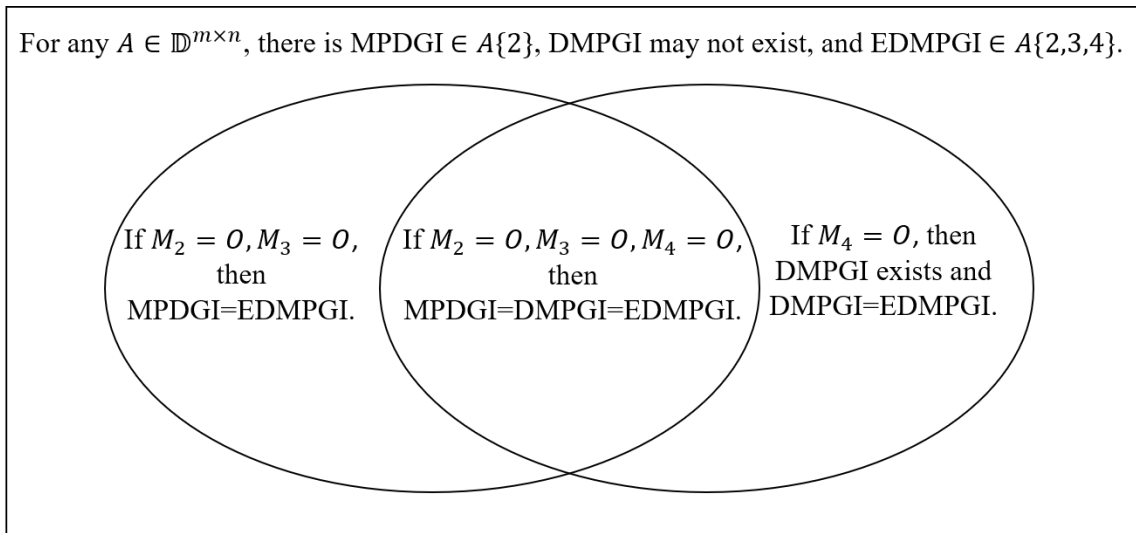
For any $A \in \mathbb{D}^{m\times n}$, there is MPDGI $\in A\{2\}$, DMPGI may not exist, and EDMPGI $\in A\{2,3,4\}$.

If $M_2 = O, M_3 = O,$ then MPDGI=EDMPGI.

If $M_2 = O, M_3 = O, M_4 = O,$ then MPDGI=DMPGI=EDMPGI.

If $M_4 = O$, then DMPGI exists and DMPGI=EDMPGI.